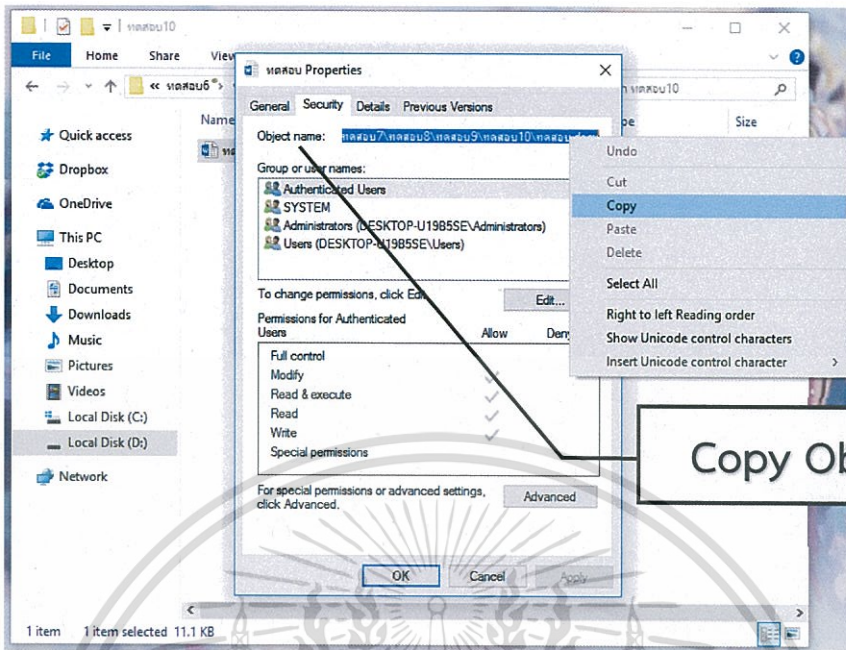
ทดสอบ10

File Home Share View

« ทดสอบ6 >

ทดสอบ10

Name

Type Size

Quick access
Dropbox
OneDrive
This PC
Desktop
Documents
Downloads
Music
Pictures
Videos
Local Disk (C:)
Local Disk (D:)
Network

1 item 1 item selected 11.1 KB

ทดสอบ Properties

General Security Details Previous Versions

Object name: ทดสอบ7\ทดสอบ8\ทดสอบ9\ทดสอบ10\ทดสอบ.docx

Group or user names:
Authenticated Users
SYSTEM
Administrators (DESKTOP-U19B5SE\Administrators)
Users (DESKTOP-U19B5SE\Users)

To change permissions, click Edit.

Edit...

Permissions for Authenticated Users Allow Deny
Full control
Modify
Read & execute
Read
Write
Special permissions

For special permissions or advanced settings, click Advanced.

Advanced

OK Cancel Apply

Undo
Cut
Copy
Paste
Delete
Select All
Right to left Reading order
Show Unicode control characters
Insert Unicode control character

Copy Ob